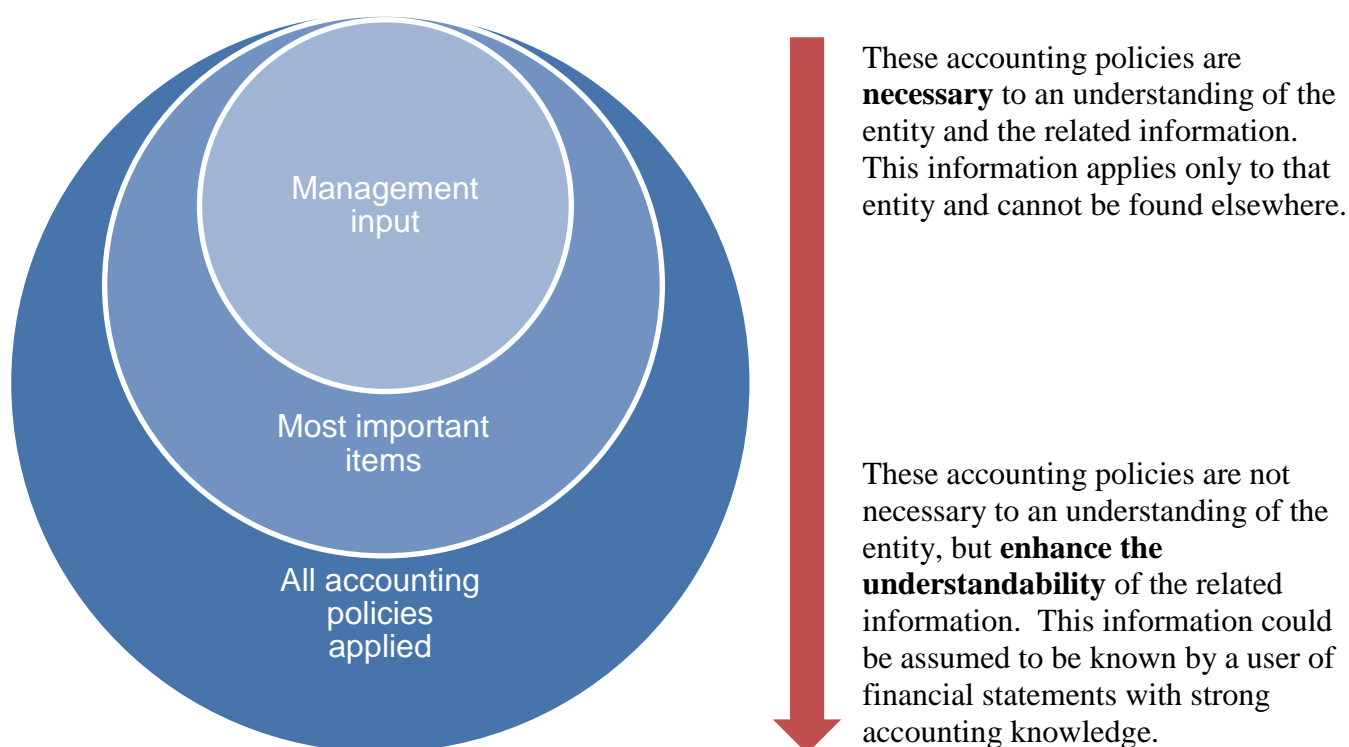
Management input

Most important items

All accounting policies applied

These accounting policies are **necessary** to an understanding of the entity and the related information. This information applies only to that entity and cannot be found elsewhere.

These accounting policies are not necessary to an understanding of the entity, but **enhance the understandability** of the related information. This information could be assumed to be known by a user of financial statements with strong accounting knowledge.